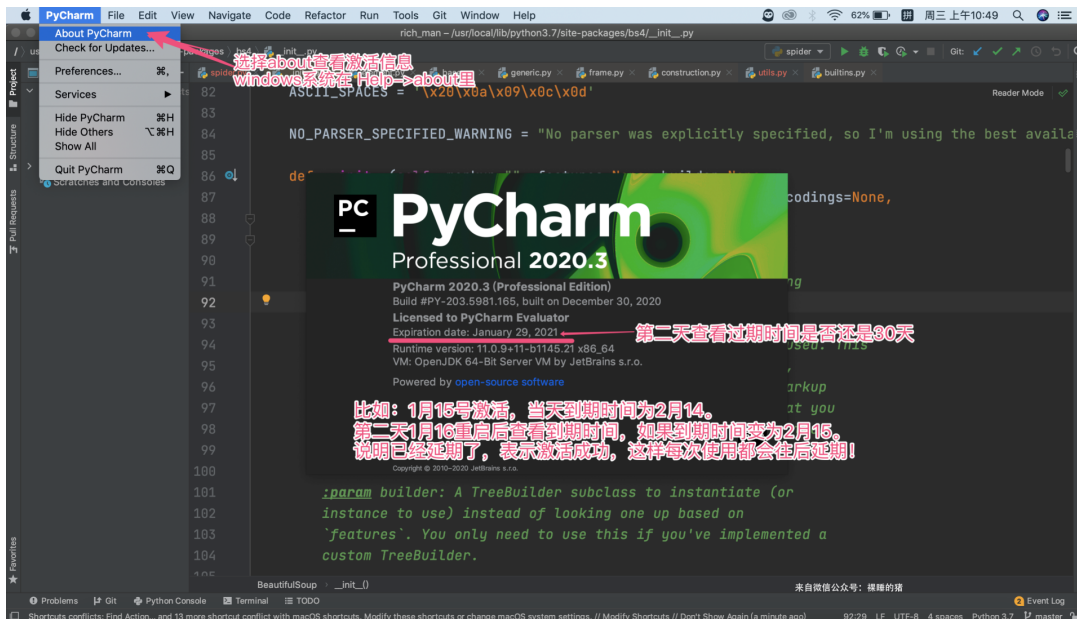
PyCharm File Edit View Navigate Code Refactor Run Tools Git Window Help
62% 周三 上午10:49
rich_man – /usr/local/lib/python3.7/site-packages/bs4/__init__.py
About PyCharm
Check for Updates...
Preferences... ⌘,
Services
Hide PyCharm ⌘H
Hide Others ⌥⌘H
Show All
Quit PyCharm ⌘Q
Scratches and Consoles
spider
Git:
选择about查看激活信息
windows系统在 Help->about里
generic.py frame.py construction.py utils.py builtins.py
Reader Mode
82 ASCII_SPACES = '\x20\x0a\x09\x0c\x0d'
83
84 NO_PARSER_SPECIFIED_WARNING = "No parser was explicitly specified, so I'm using the best availa
85
86 de
87
88
89
90
91
92
93
94
95
96
97
98
99
100
coding=None,
PyCharm
Professional 2020.3
PyCharm 2020.3 (Professional Edition)
Build #PY-203.5981.165, built on December 30, 2020
Licensed to PyCharm Evaluator
Expiration date: January 29, 2021
第二天查看过期时间是否还是30天
Runtime version: 11.0.9+11-b1145.21 x86_64
VM: OpenJDK 64-Bit Server VM by JetBrains s.r.o.
Powered by open-source software
比如：1月15号激活，当天到期时间为2月14。
第二天1月16重启后查看到期时间，如果到期时间变为2月15。
说明已经延期了，表示激活成功，这样每次使用都会往后延期！
Copyright © 2010–2020 JetBrains s.r.o.
101 :param builder: A TreeBuilder subclass to instantiate (or
102 instance to use) instead of looking one up based on
103 `features`. You only need to use this if you've implemented a
104 custom TreeBuilder.
BeautifulSoup > __init__()
来自微信公众号：裸睡的猪
Problems Git Python Console Terminal TODO
Event Log
Shortcuts conflicts: Find Action... and 13 more shortcut conflict with macOS shortcuts. Modify these shortcuts or change macOS system settings. // Modify Shortcuts // Don't Show Again (a minute ago)
92:29 LF UTF-8 4 spaces Python 3.7 master